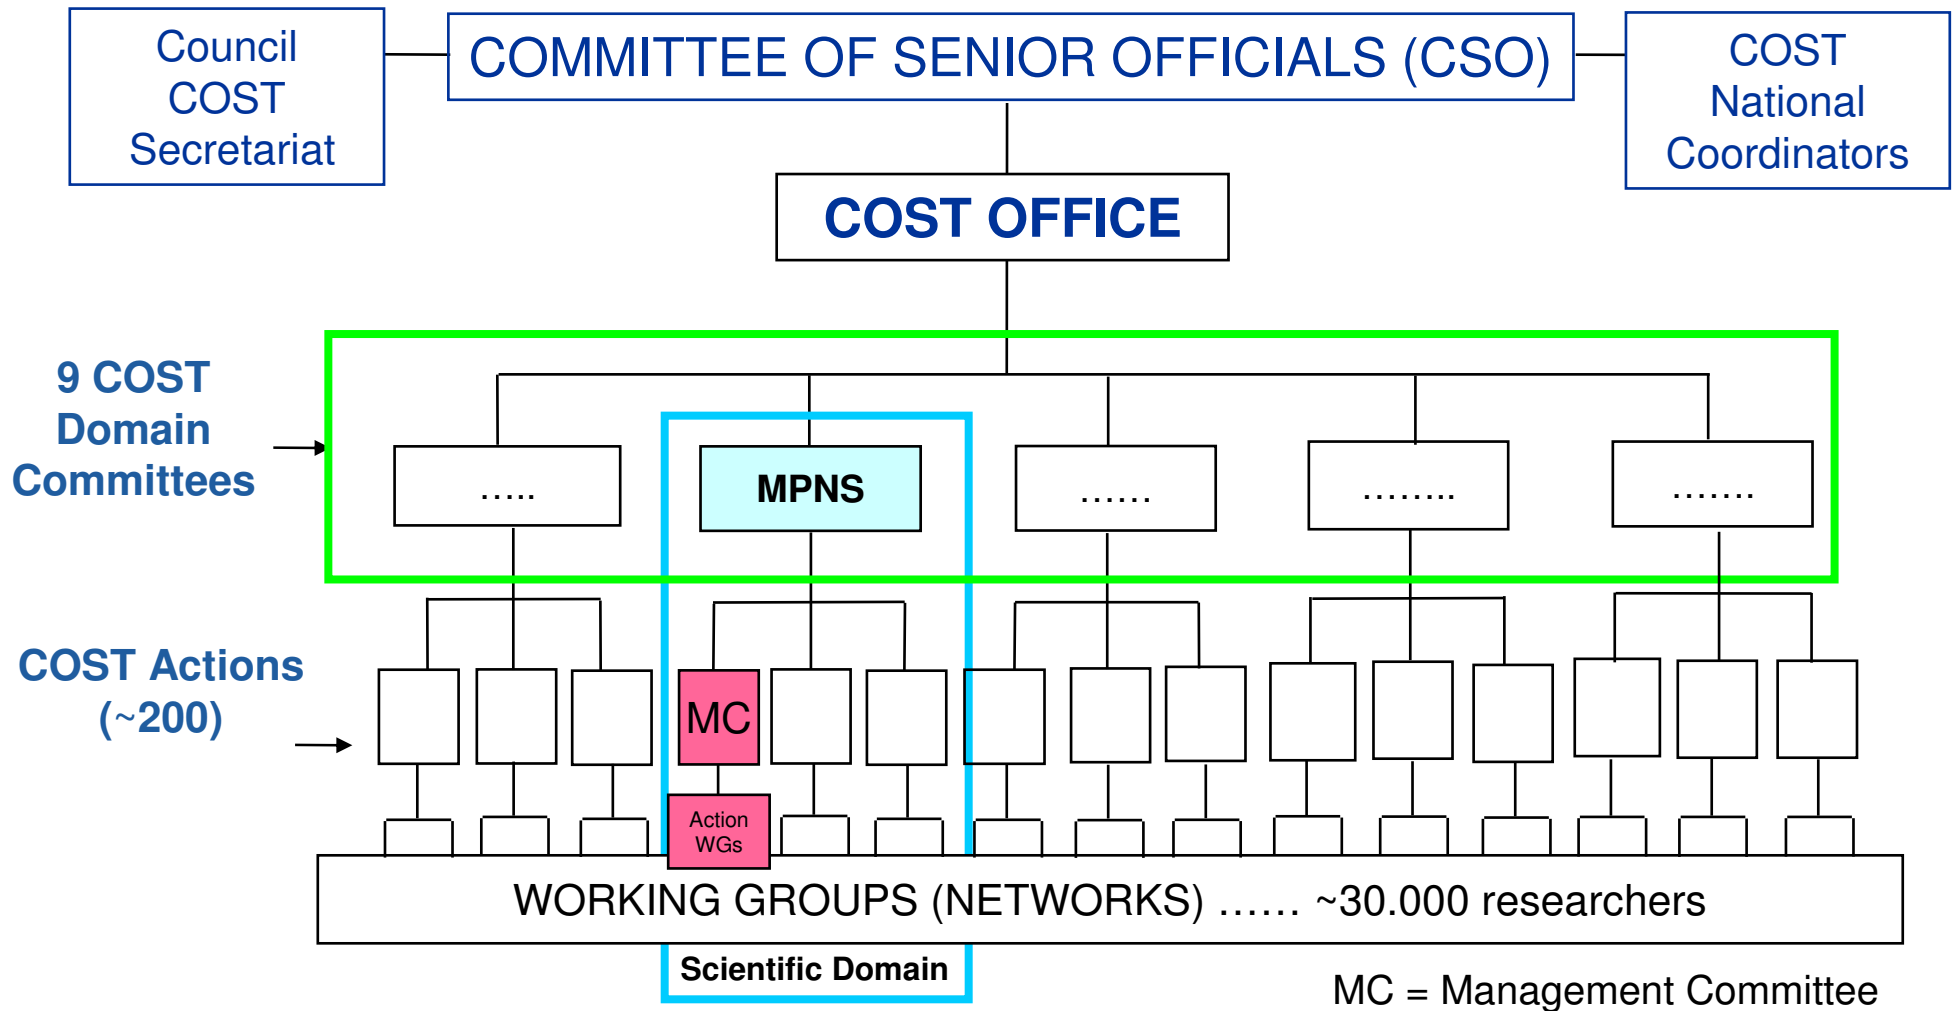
Council COST Secretariat

COMMITTEE OF SENIOR OFFICIALS (CSO)

COST National Coordinators

COST OFFICE

9 COST Domain Committees

.....

MPNS

......

........

.......

COST Actions (~200)

MC

Action WGs

WORKING GROUPS (NETWORKS) …… ~30.000 researchers

Scientific Domain

MC = Management Committee